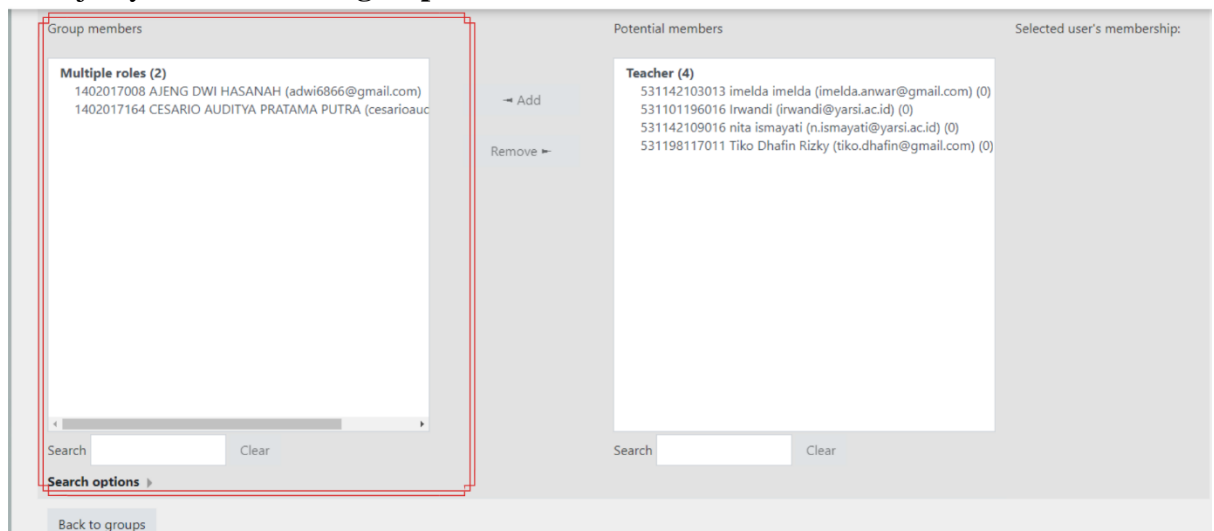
Group members

Multiple roles (2)
1402017008 AJENG DWI HASANAH (adwi6866@gmail.com)
1402017164 CESARIO AUDITYA PRATAMA PUTRA (cesarioauc

Search Clear

Search options

◄ Add

Remove ►

Potential members

Teacher (4)
531142103013 imelda imelda (imelda.anwar@gmail.com) (0)
531101196016 Irwandi (irwandi@yarsi.ac.id) (0)
531142109016 nita ismayati (n.ismayati@yarsi.ac.id) (0)
531198117011 Tiko Dhafin Rizky (tiko.dhafin@gmail.com) (0)

Search Clear

Selected user's membership:

Back to groups